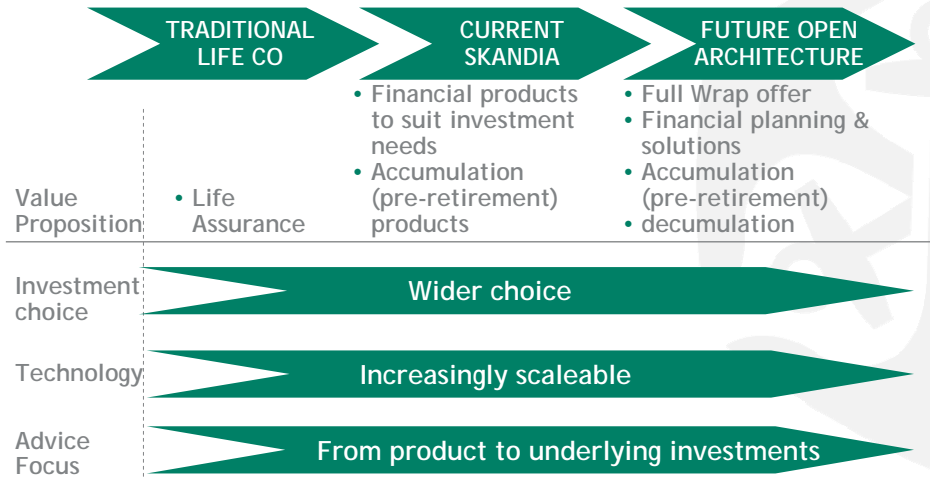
TRADITIONAL LIFE CO

CURRENT SKANDIA

FUTURE OPEN ARCHITECTURE

Value Proposition

• Life Assurance

• Financial products to suit investment needs
• Accumulation (pre-retirement) products

• Full Wrap offer
• Financial planning & solutions
• Accumulation (pre-retirement)
• decumulation

Investment choice

Wider choice

Technology

Increasingly scaleable

Advice Focus

From product to underlying investments